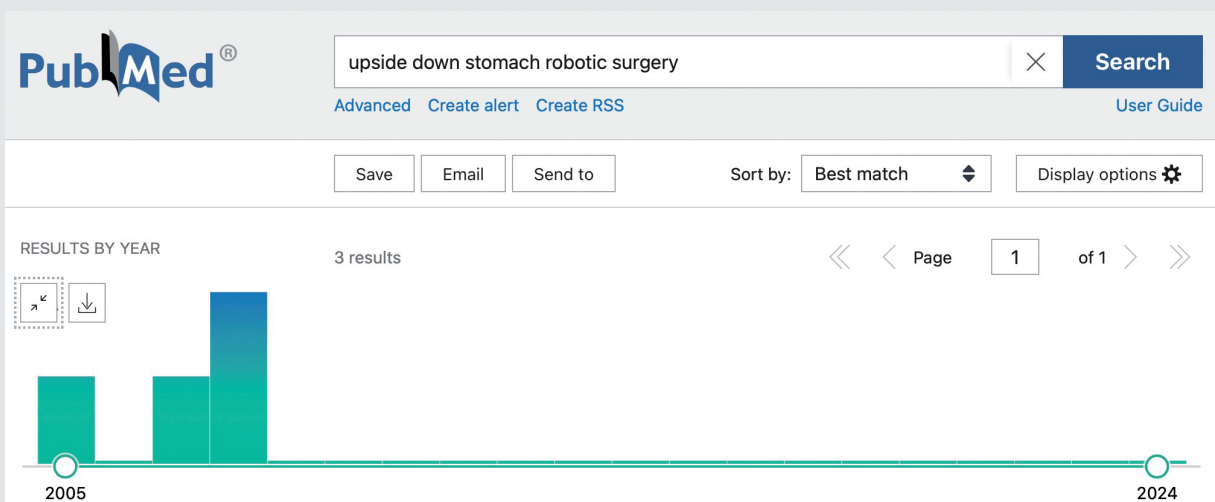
PubMed®

upside down stomach robotic surgery

Search

Advanced Create alert Create RSS

User Guide

Save Email Send to

Sort by: Best match

Display options

RESULTS BY YEAR

3 results

Page 1 of 1

2005

2024